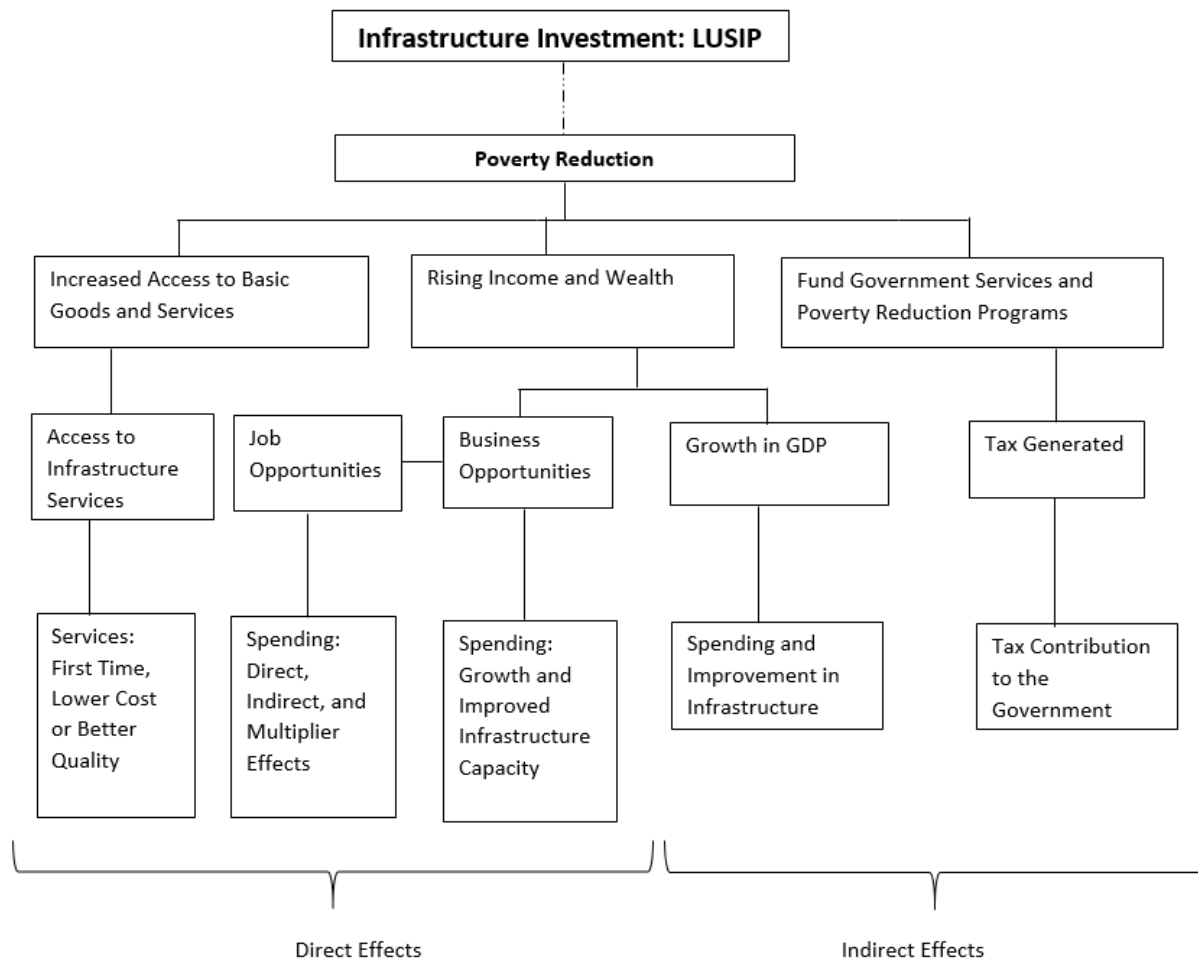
Infrastructure Investment: LUSIP

Poverty Reduction

Increased Access to Basic Goods and Services

Rising Income and Wealth

Fund Government Services and Poverty Reduction Programs

Access to Infrastructure Services

Job Opportunities

Business Opportunities

Growth in GDP

Tax Generated

Services: First Time, Lower Cost or Better Quality

Spending: Direct, Indirect, and Multiplier Effects

Spending: Growth and Improved Infrastructure Capacity

Spending and Improvement in Infrastructure

Tax Contribution to the Government

Direct Effects

Indirect Effects